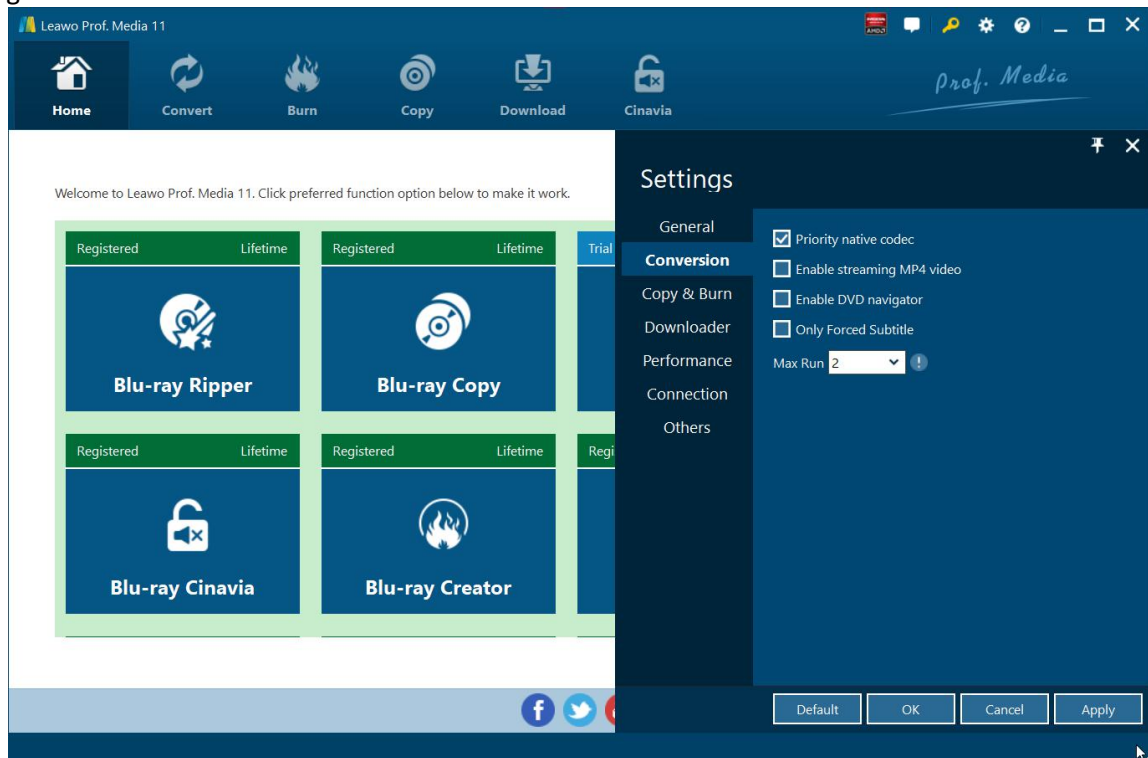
Leawo Prof. Media 11

Home
Convert
Burn
Copy
Download
Cinavia

Prof. Media

Welcome to Leawo Prof. Media 11. Click preferred function option below to make it work.

Registered Lifetime
Blu-ray Ripper

Registered Lifetime
Blu-ray Copy

Trial

Registered Lifetime
Blu-ray Cinavia

Registered Lifetime
Blu-ray Creator

Regi

Settings

General
Conversion
Copy & Burn
Downloader
Performance
Connection
Others

Priority native codec
Enable streaming MP4 video
Enable DVD navigator
Only Forced Subtitle
Max Run 2

Default
OK
Cancel
Apply